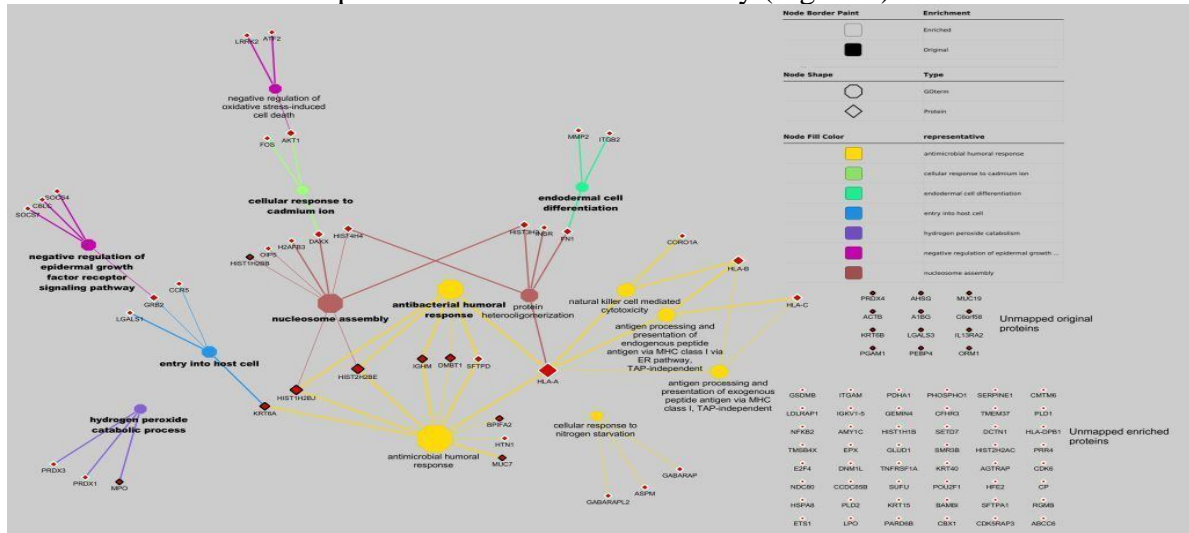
Node Border Paint | Enrichment
Enriched
Original

Node Shape | Type
GOterm
Protein

Node Fill Color | representative
antimicrobial humoral response
cellular response to cadmium ion
endodermal cell differentiation
entry into host cell
hydrogen peroxide catabolism
negative regulation of epidermal growth ...
nucleosome assembly

LRRK2 ATF2
negative regulation of oxidative stress-induced cell death
FOS AKT1
cellular response to cadmium ion
MMP2 ITGB2
endodermal cell differentiation
SOCS4 CBLC SOCS7
negative regulation of epidermal growth factor receptor signaling pathway
GRB2 CCR5 LGALS1
entry into host cell
hydrogen peroxide catabolic process
PRDX3 PRDX1 MPO
KRT6A
HIST1H2BB CIP5 H2AFB3 DAXX HIST4H4
HIST3H3 INSR FN1
nucleosome assembly
protein heterooligomerization
antibacterial humoral response
HIST1H2BJ HIST2H2BE IGHM DMBT1 SFTPD
HLA-A
BPIFA2 HTN1 MUC7
antimicrobial humoral response
CORO1A
HLA-B
HLA-C
natural killer cell mediated cytotoxicity
antigen processing and presentation of endogenous peptide antigen via MHC class I via ER pathway, TAP-independent
antigen processing and presentation of exogenous peptide antigen via MHC class I, TAP-independent
cellular response to nitrogen starvation
GABARAP
GABARAPL2 ASPM

PRDX4 AHSG MUC19
ACTB A1BG C6orf58
KRT6B LGALS3 IL13RA2
PGAM1 PEBP4 ORM1
Unmapped original proteins

GSDMB ITGAM PDHA1 PHOSPHO1 SERPINE1 CMTM6
LDLRAP1 IGKV1-5 GEMIN4 CFHR3 TMEM37 PLD1
NFKB2 AMY1C HIST1H1B SETD7 DCTN1 HLA-DPB1
TMSB4X EPX GLUD1 SMR3B HIST2H2AC PRR4
E2F4 DNM1L TNFRSF1A KRT40 AGTRAP CDK6
NDC80 CCDC85B SUFU POU2F1 HFE2 CP
HSPA8 PLD2 KRT15 BAMBI SFTPA1 RGMB
ETS1 LPO PARD6B CBX1 CDK5RAP3 ABCC6
Unmapped enriched proteins